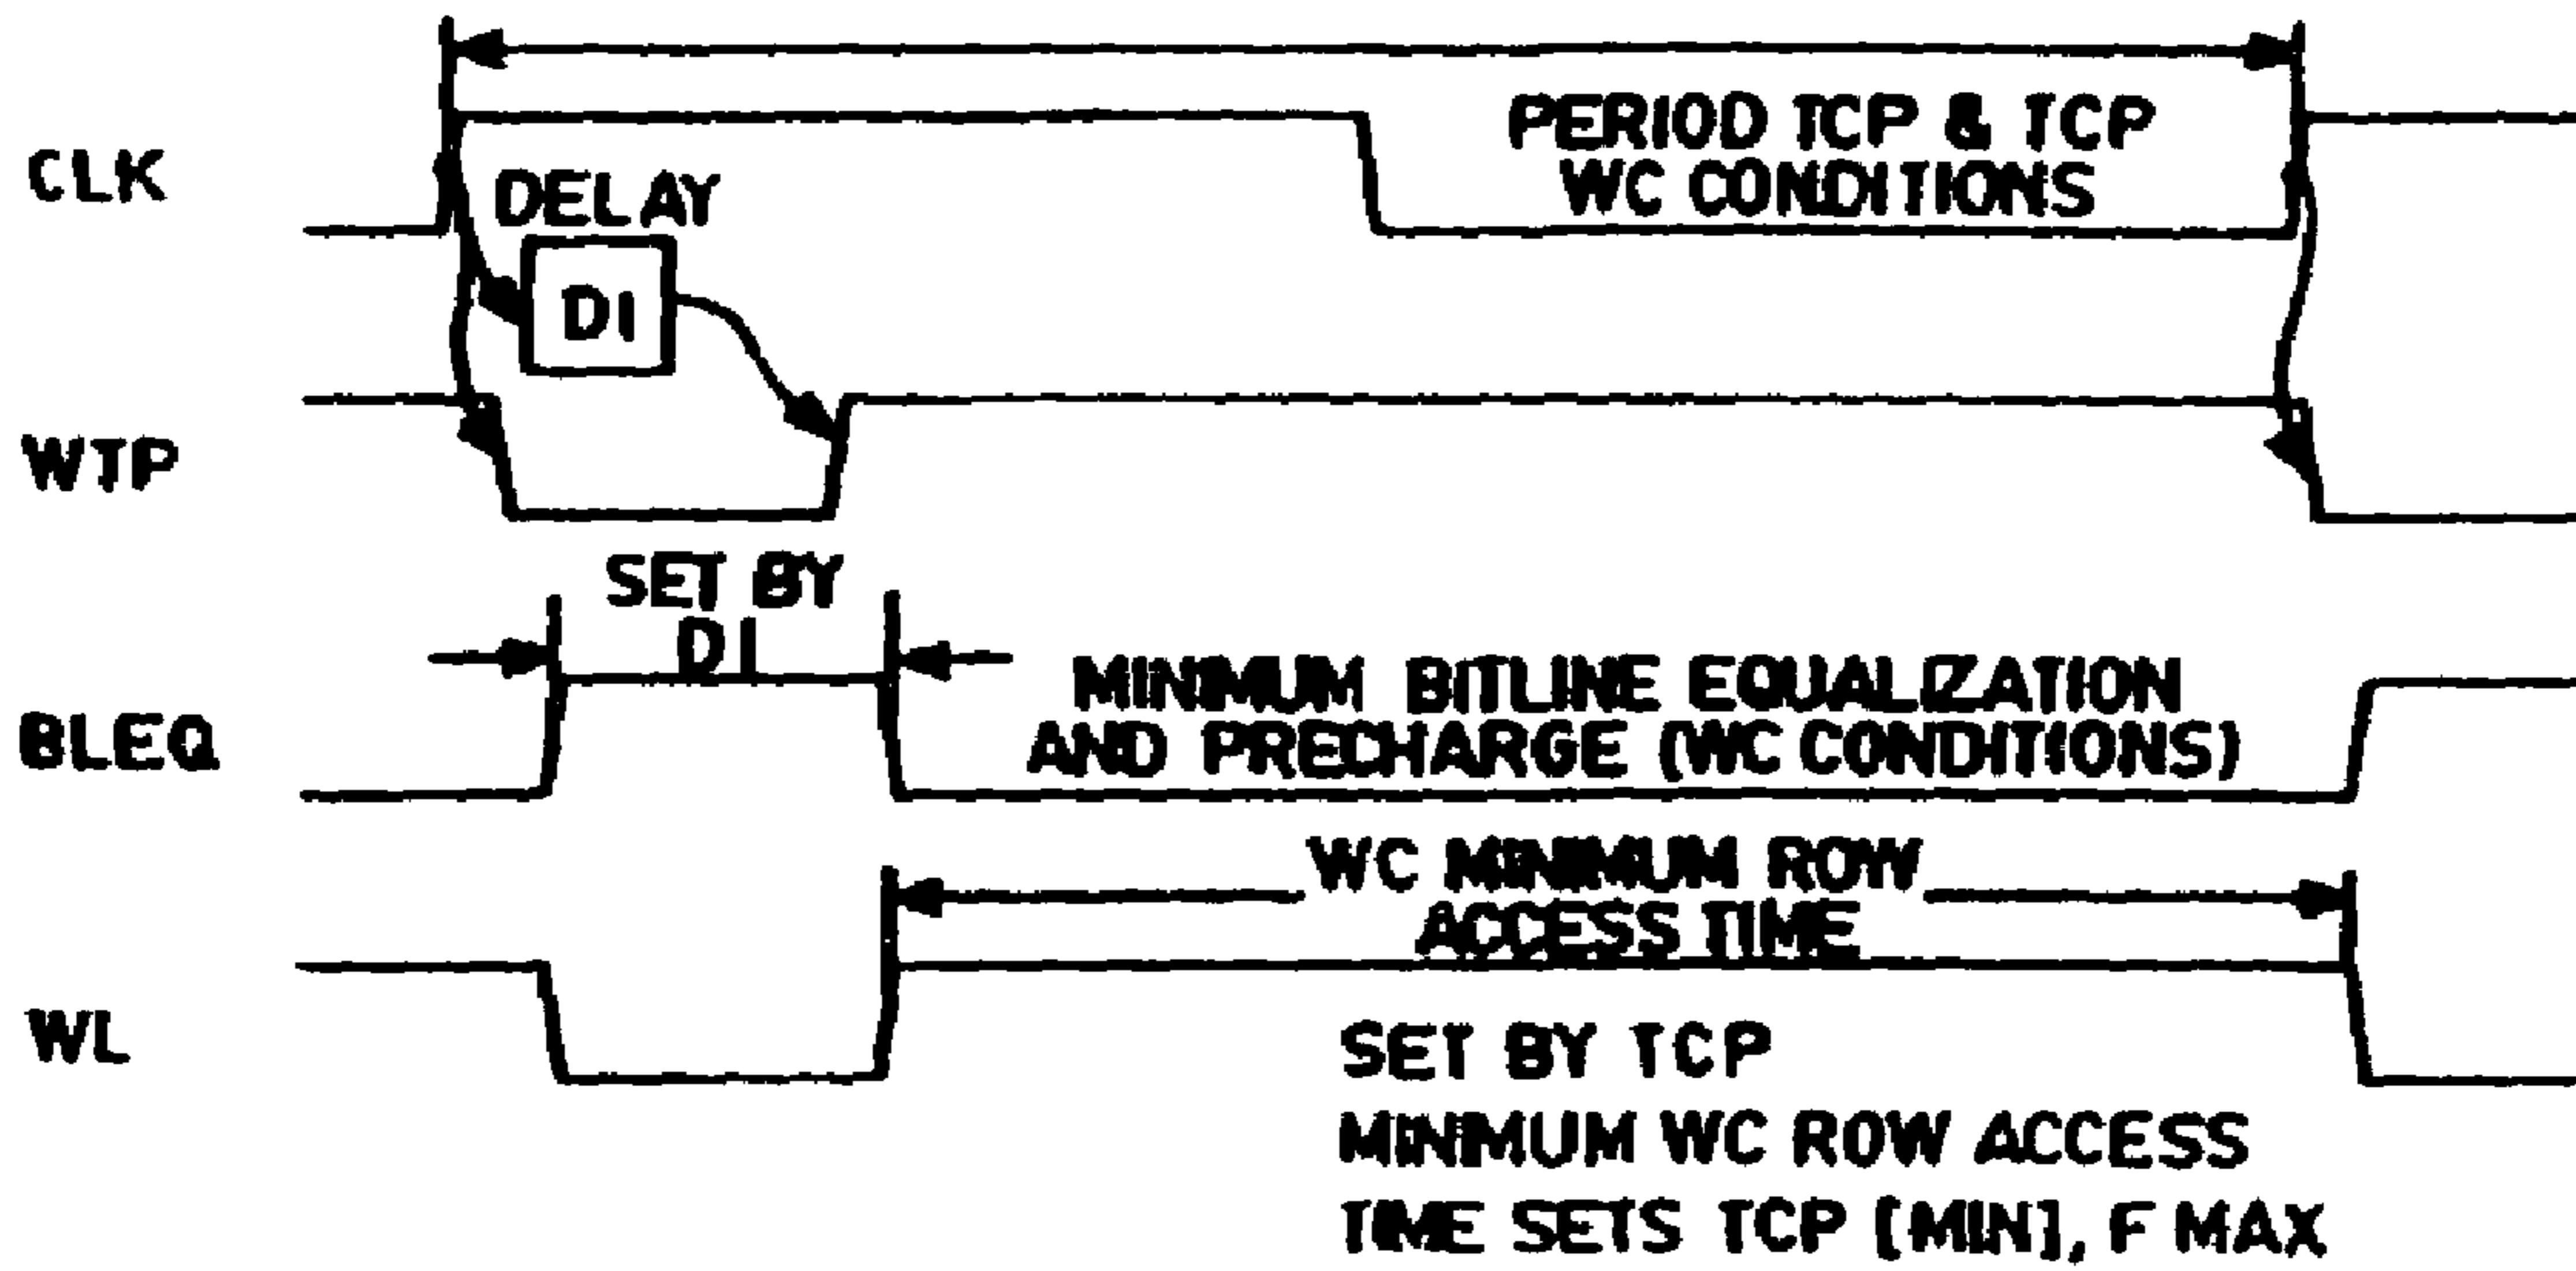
CLK

DELAY

DI

PERIOD TCP & TCP WC CONDITIONS

WTP

SET BY DI

BLEQ

MINIMUM BITLINE EQUALIZATION AND PRECHARGE (WC CONDITIONS)

WC MINIMUM ROW ACCESS TIME

WL

SET BY TCP
MINIMUM WC ROW ACCESS TIME SETS TCP [MIN], F MAX